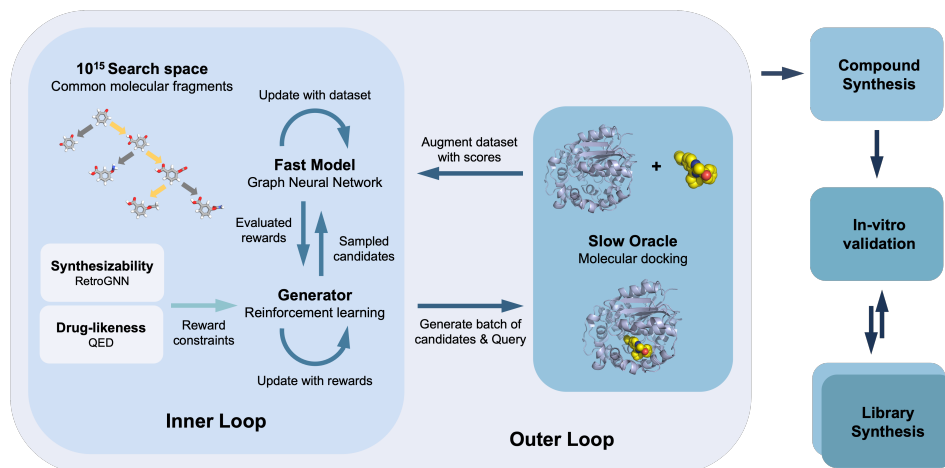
$10^{15}$ Search space
Common molecular fragments

Update with dataset

Fast Model
Graph Neural Network

Evaluated rewards

Sampled candidates

Synthesizability
RetroGNN

Drug-likeness
QED

Reward constraints

Generator
Reinforcement learning

Update with rewards

Inner Loop

Augment dataset with scores

Generate batch of candidates & Query

Slow Oracle
Molecular docking

+

Outer Loop

Compound Synthesis

In-vitro validation

Library Synthesis